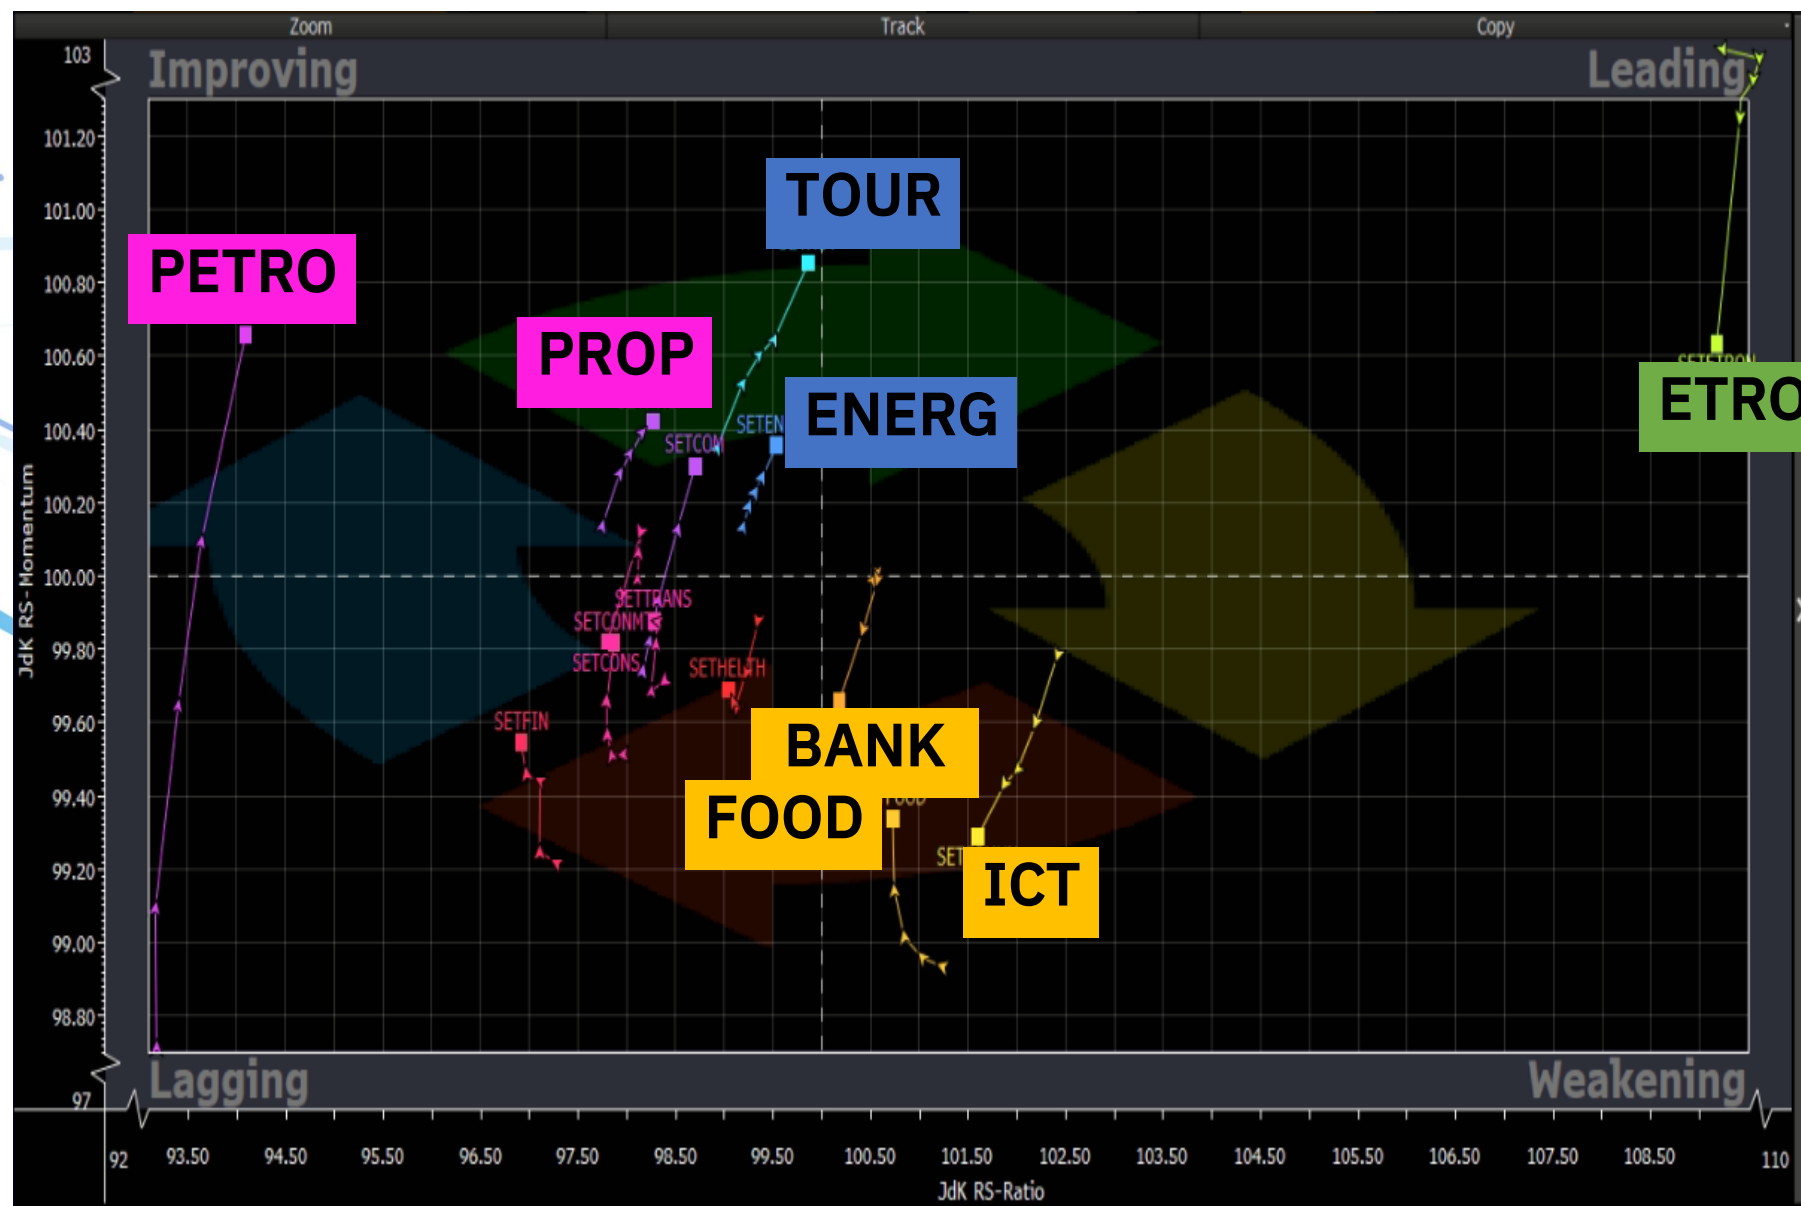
Zoom Track Copy

Improving

Leading

Lagging

Weakening

TOUR

PETRO

PROP

ENERG

ETRO

BANK

FOOD

ICT

SETCOM

SETEN

SETTRANS

SETCONMT

SETCONS

SETHELTH

SETFIN

SET

103
101.20
101.00
100.80
100.60
100.40
100.20
100.00
99.80
99.60
99.40
99.20
99.00
98.80
97

JdK RS-Momentum

92 93.50 94.50 95.50 96.50 97.50 98.50 99.50 100.50 101.50 102.50 103.50 104.50 105.50 106.50 107.50 108.50 110

JdK RS-Ratio